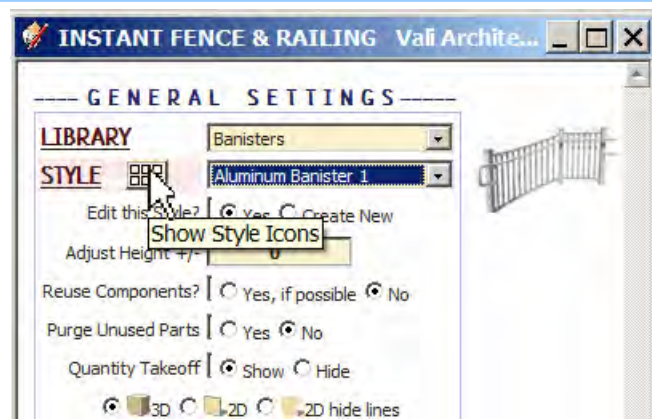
INSTANT FENCE & RAILING Vali Archite...

---- GENERAL SETTINGS -----

LIBRARY Banisters

STYLE Aluminum Banister 1

Edit this Style? Yes Create New

Show Style Icons

Adjust Height +/- 0

Reuse Components? Yes, if possible No

Purge Unused Parts Yes No

Quantity Takeoff Show Hide

3D 2D 2D hide lines